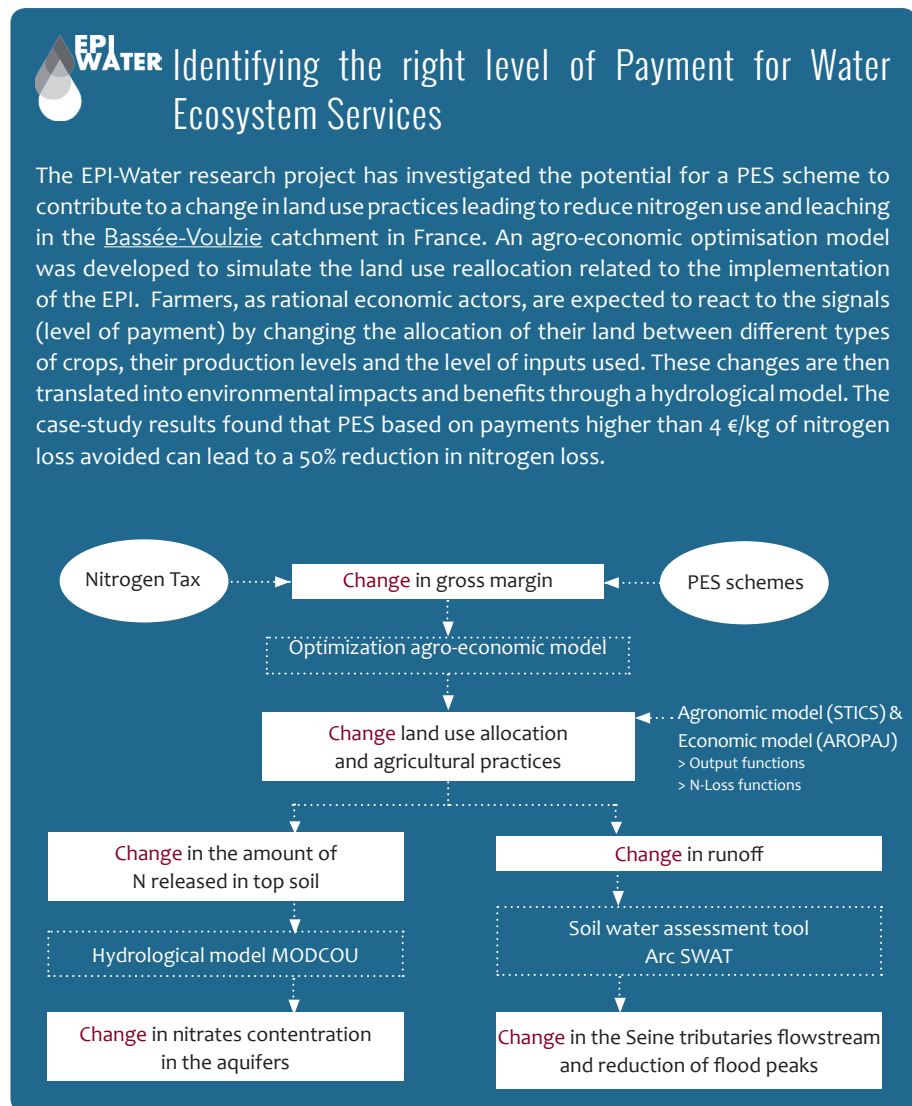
EPI WATER Identifying the right level of Payment for Water Ecosystem Services

The EPI-Water research project has investigated the potential for a PES scheme to contribute to a change in land use practices leading to reduce nitrogen use and leaching in the Bassée-Voulzie catchment in France. An agro-economic optimisation model was developed to simulate the land use reallocation related to the implementation of the EPI. Farmers, as rational economic actors, are expected to react to the signals (level of payment) by changing the allocation of their land between different types of crops, their production levels and the level of inputs used. These changes are then translated into environmental impacts and benefits through a hydrological model. The case-study results found that PES based on payments higher than 4 €/kg of nitrogen loss avoided can lead to a 50% reduction in nitrogen loss.

Nitrogen Tax

Change in gross margin

PES schemes

Optimization agro-economic model

Change land use allocation and agricultural practices

Agronomic model (STICS) & Economic model (AROPAJ)
> Output functions
> N-Loss functions

Change in the amount of N released in top soil

Hydrological model MODCOU

Change in nitrates contentration in the aquifers

Change in runoff

Soil water assessment tool Arc SWAT

Change in the Seine tributaries flowstream and reduction of flood peaks